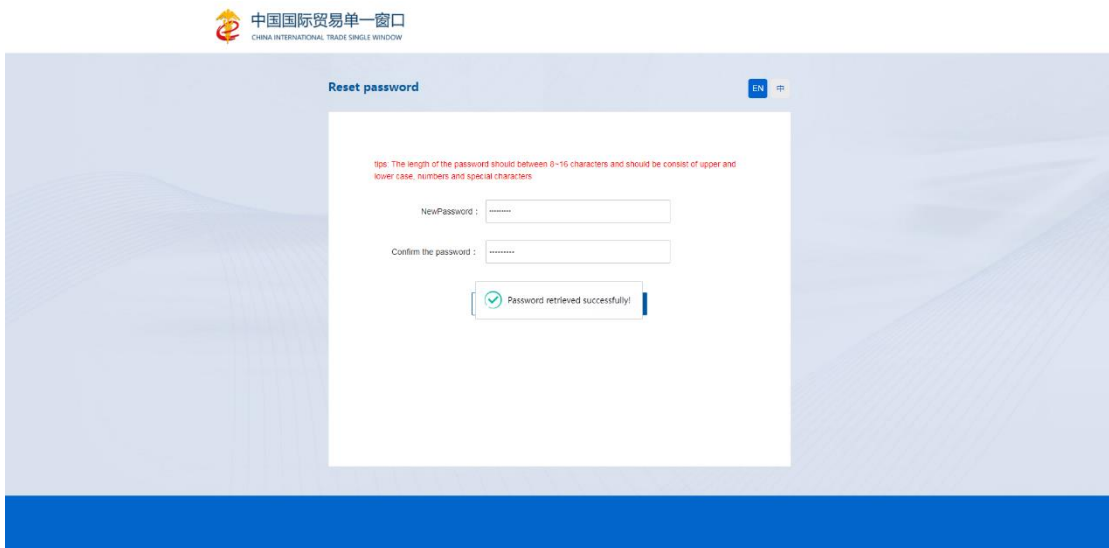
中国国际贸易单一窗口
CHINA INTERNATIONAL TRADE SINGLE WINDOW

Reset password

EN 中

tips: The length of the password should between 8~16 characters and should be consist of upper and lower case, numbers and special characters.

NewPassword : ·········

Confirm the password : ·········

Password retrieved successfully!